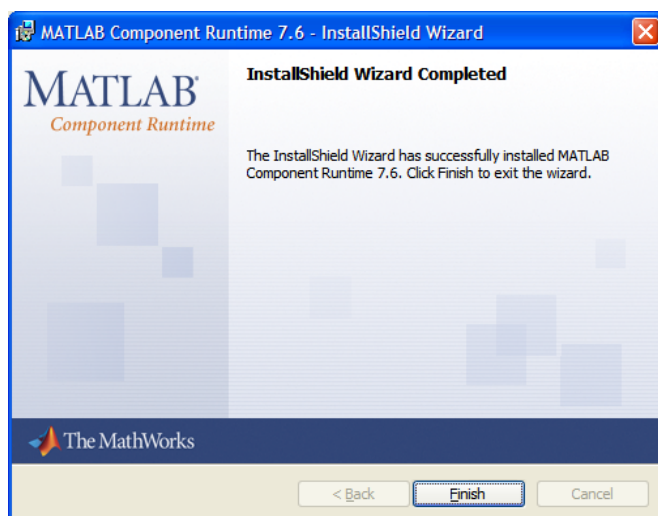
MATLAB Component Runtime 7.6 - InstallShield Wizard

MATLAB®
Component Runtime

InstallShield Wizard Completed

The InstallShield Wizard has successfully installed MATLAB Component Runtime 7.6. Click Finish to exit the wizard.

The MathWorks

< Back

Finish

Cancel